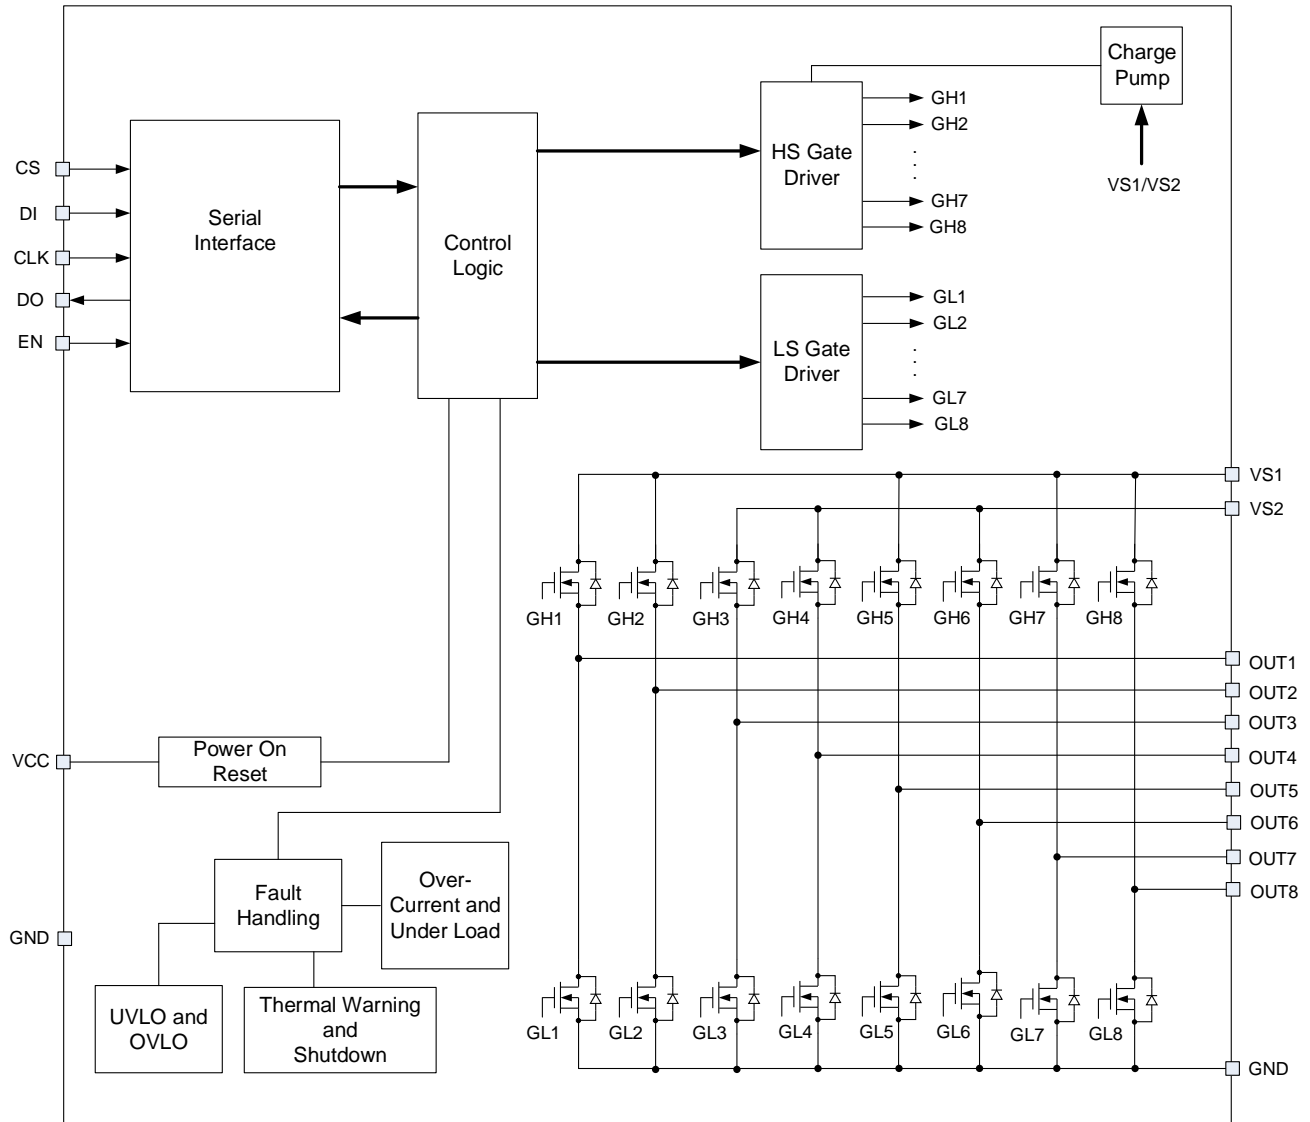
Charge Pump

VS1/VS2

CS
DI
CLK
DO
EN

Serial Interface

Control Logic

HS Gate Driver

GH1
GH2
GH7
GH8

LS Gate Driver

GL1
GL2
GL7
GL8

VS1
VS2

GH1 GH2 GH3 GH4 GH5 GH6 GH7 GH8

OUT1
OUT2
OUT3
OUT4
OUT5
OUT6
OUT7
OUT8

VCC

Power On Reset

Fault Handling

Over-Current and Under Load

GND

UVLO and OVLO

Thermal Warning and Shutdown

GL1 GL2 GL3 GL4 GL5 GL6 GL7 GL8

GND